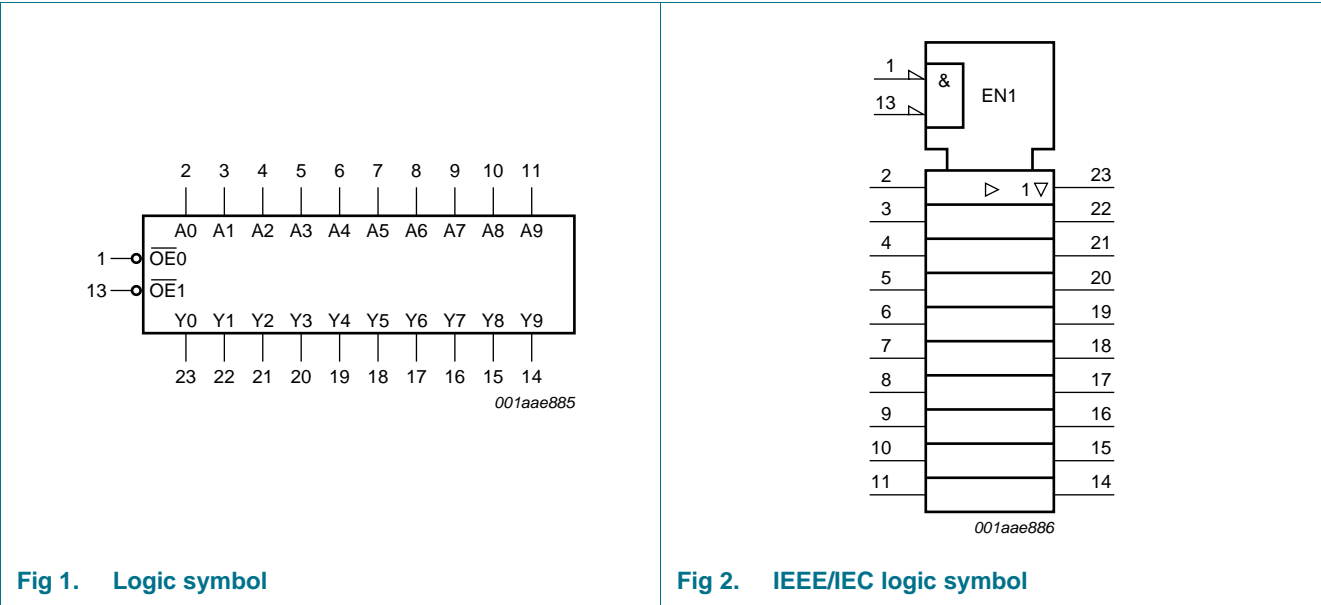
2 3 4 5 6 7 8 9 10 11

A0 A1 A2 A3 A4 A5 A6 A7 A8 A9

1 $\overline{OE}0$

13 $\overline{OE}1$

Y0 Y1 Y2 Y3 Y4 Y5 Y6 Y7 Y8 Y9

23 22 21 20 19 18 17 16 15 14

001aae885

Fig 1. Logic symbol

1

13

&

EN1

2 ▷ 1▽ 23

3 22

4 21

5 20

6 19

7 18

8 17

9 16

10 15

11 14

001aae886

Fig 2. IEEE/IEC logic symbol